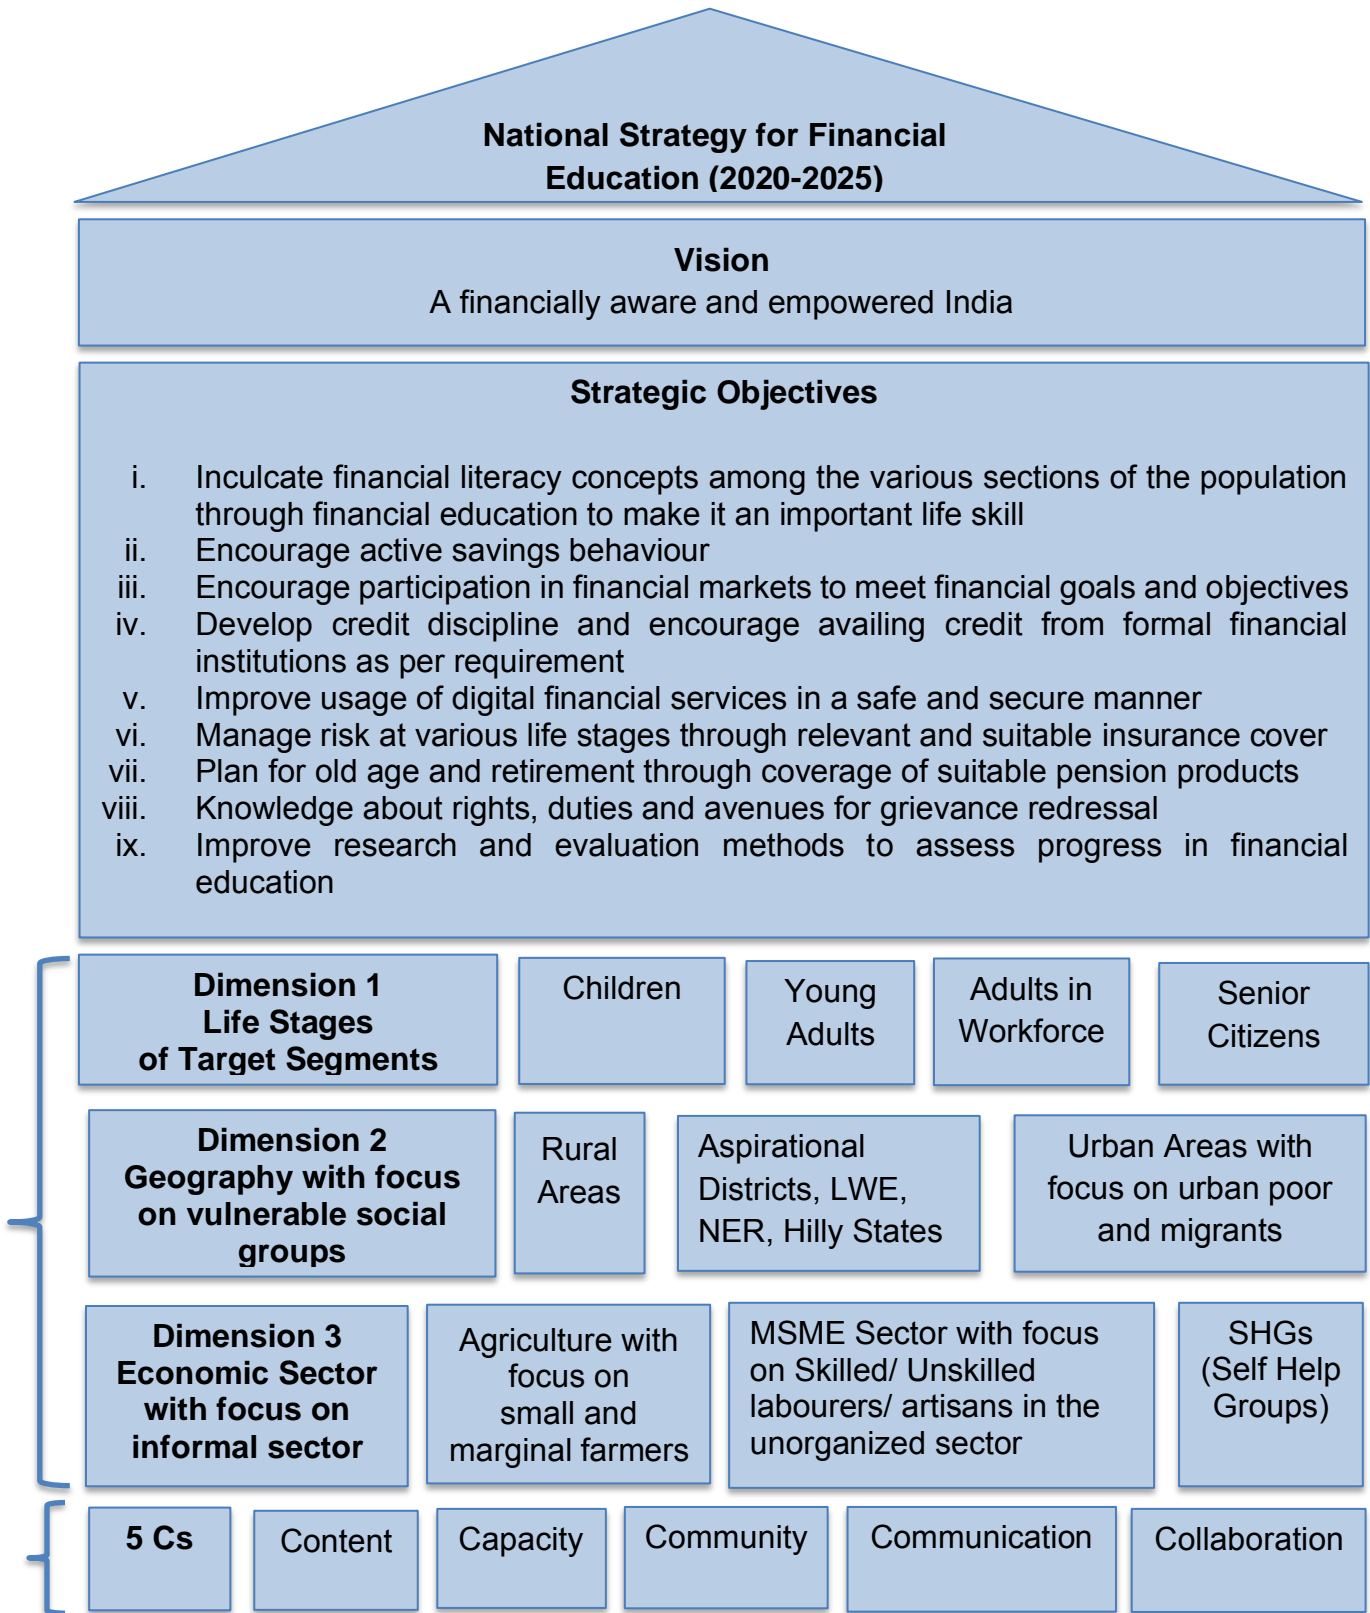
National Strategy for Financial Education (2020-2025)

Vision
A financially aware and empowered India

Strategic Objectives

i. Inculcate financial literacy concepts among the various sections of the population through financial education to make it an important life skill
ii. Encourage active savings behaviour
iii. Encourage participation in financial markets to meet financial goals and objectives
iv. Develop credit discipline and encourage availing credit from formal financial institutions as per requirement
v. Improve usage of digital financial services in a safe and secure manner
vi. Manage risk at various life stages through relevant and suitable insurance cover
vii. Plan for old age and retirement through coverage of suitable pension products
viii. Knowledge about rights, duties and avenues for grievance redressal
ix. Improve research and evaluation methods to assess progress in financial education

Dimension 1
Life Stages
of Target Segments

Children

Young Adults

Adults in Workforce

Senior Citizens

Dimension 2
Geography with focus on vulnerable social groups

Rural Areas

Aspirational Districts, LWE, NER, Hilly States

Urban Areas with focus on urban poor and migrants

Dimension 3
Economic Sector with focus on informal sector

Agriculture with focus on small and marginal farmers

MSME Sector with focus on Skilled/ Unskilled labourers/ artisans in the unorganized sector

SHGs (Self Help Groups)

5 Cs

Content

Capacity

Community

Communication

Collaboration